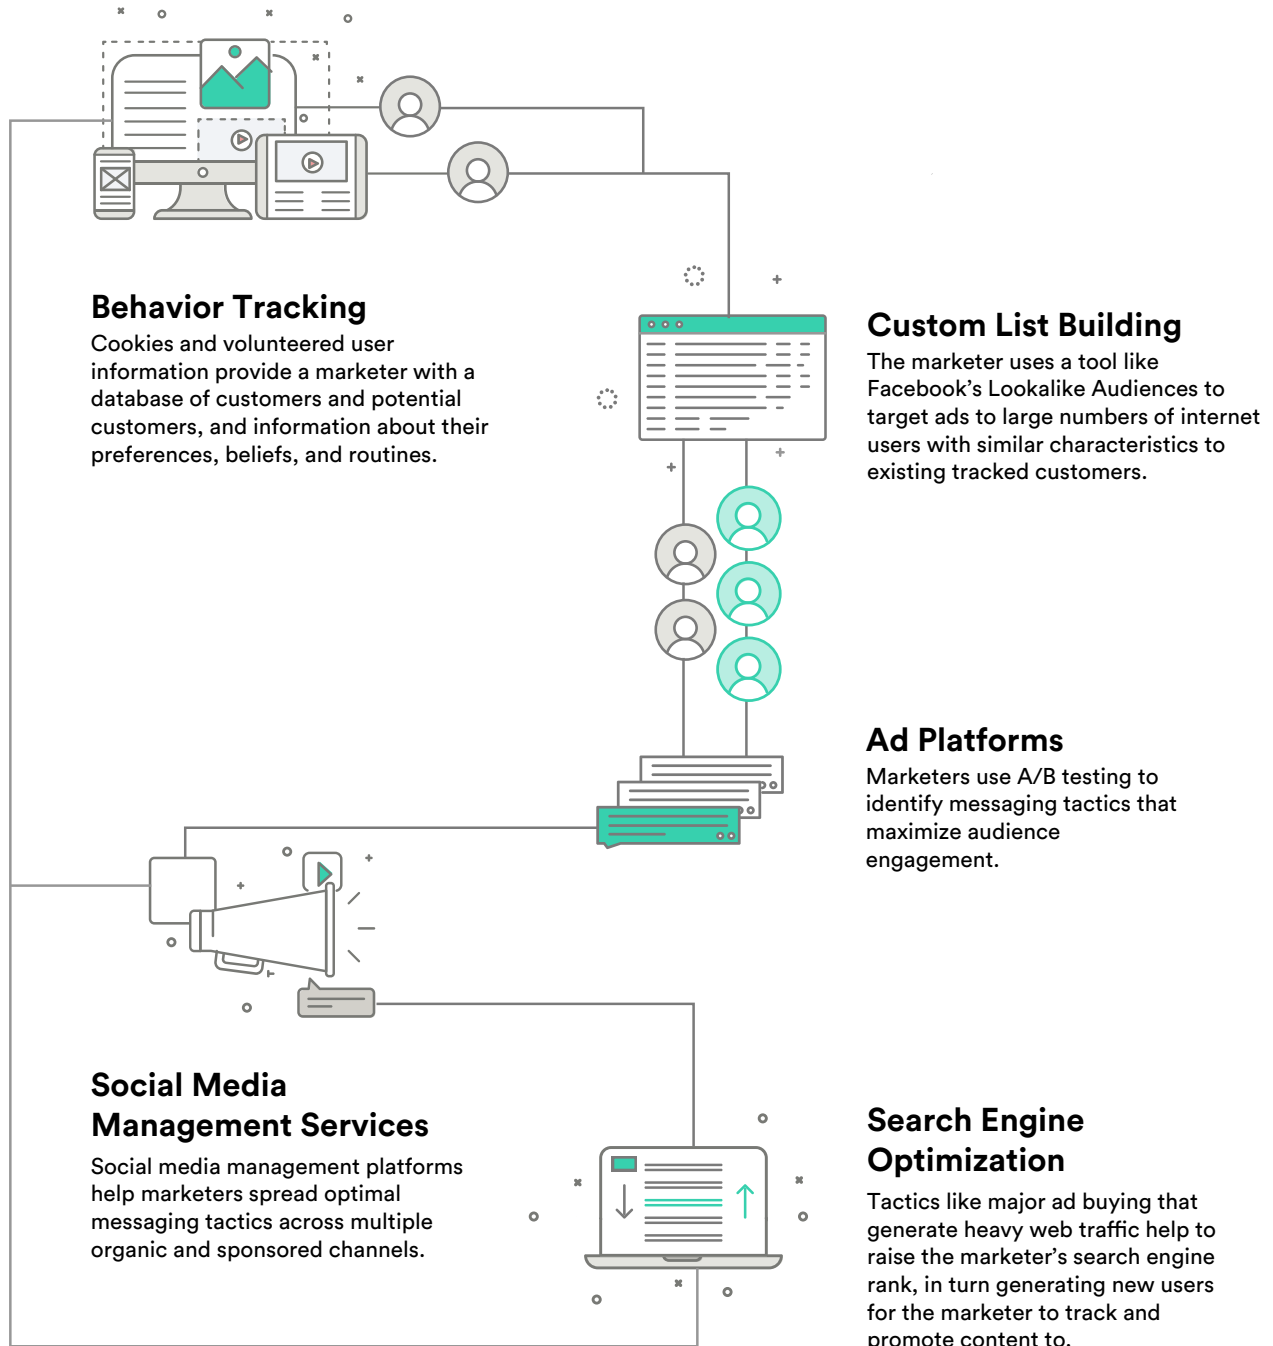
Behavior Tracking

Cookies and volunteered user information provide a marketer with a database of customers and potential customers, and information about their preferences, beliefs, and routines.

Custom List Building

The marketer uses a tool like Facebook's Lookalike Audiences to target ads to large numbers of internet users with similar characteristics to existing tracked customers.

Ad Platforms

Marketers use A/B testing to identify messaging tactics that maximize audience engagement.

Social Media Management Services

Social media management platforms help marketers spread optimal messaging tactics across multiple organic and sponsored channels.

Search Engine Optimization

Tactics like major ad buying that generate heavy web traffic help to raise the marketer's search engine rank, in turn generating new users for the marketer to track and promote content to.